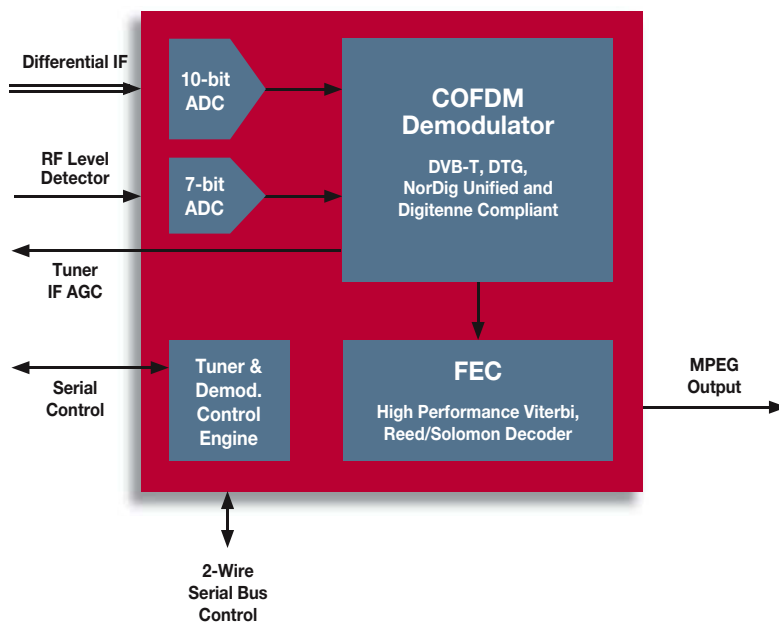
Differential IF

10-bit ADC

COFDM Demodulator

DVB-T, DTG, NorDig Unified and Digitenne Compliant

RF Level Detector

7-bit ADC

Tuner IF AGC

Serial Control

Tuner & Demod. Control Engine

FEC

High Performance Viterbi, Reed/Solomon Decoder

MPEG Output

2-Wire Serial Bus Control